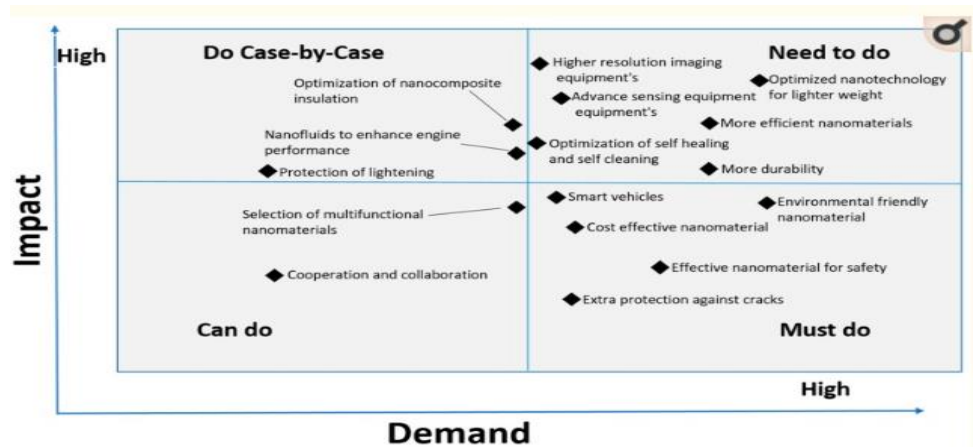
High

Do Case-by-Case

Need to do

Optimization of nanocomposite insulation

Nanofluids to enhance engine performance

Protection of lightening

Higher resolution imaging equipment's

Advance sensing equipment equipment's

Optimization of self healing and self cleaning

Optimized nanotechnology for lighter weight

More efficient nanomaterials

More durability

Impact

Selection of multifunctional nanomaterials

Cooperation and collaboration

Smart vehicles

Cost effective nanomaterial

Environmental friendly nanomaterial

Effective nanomaterial for safety

Extra protection against cracks

Can do

Must do

High

Demand